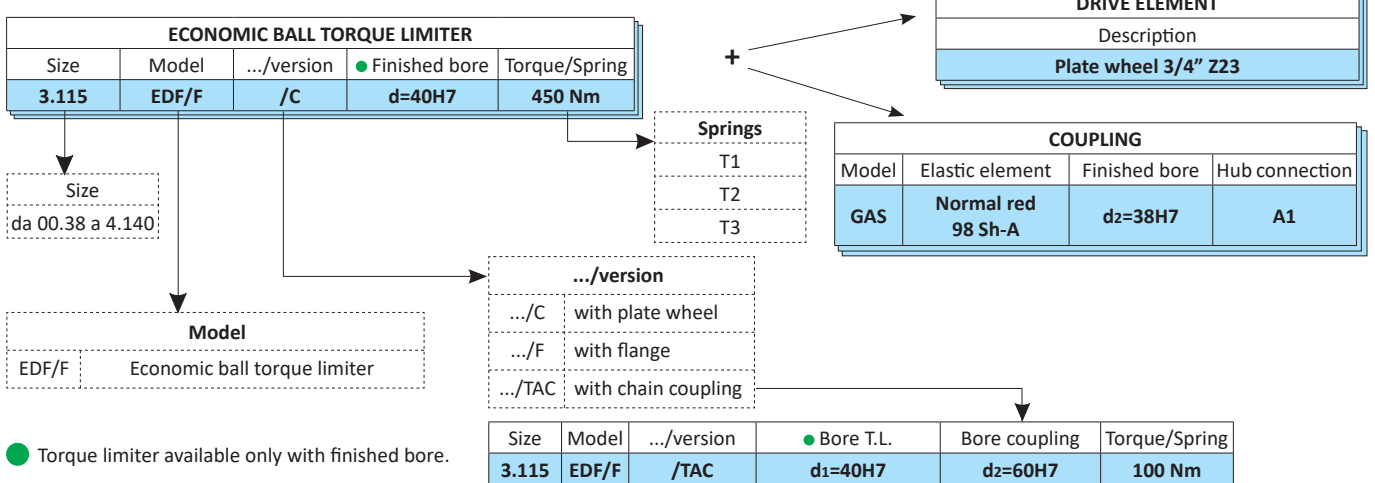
ECONOMIC BALL TORQUE LIMITER

| Size | Model | .../version | ● Finished bore | Torque/Spring |
|---|---|---|---|---|
| 3.115 | EDF/F | /C | d=40H7 | 450 Nm |

+

DRIVE ELEMENT

| Description |
|---|
| Plate wheel 3/4" Z23 |

COUPLING

| Model | Elastic element | Finished bore | Hub connection |
|---|---|---|---|
| GAS | Normal red 98 Sh-A | $d_2$=38H7 | A1 |

| Springs |
|---|
| T1 |
| T2 |
| T3 |

| Size |
|---|
| da 00.38 a 4.140 |

| .../version | |
|---|---|
| .../C | with plate wheel |
| .../F | with flange |
| .../TAC | with chain coupling |

| Model | |
|---|---|
| EDF/F | Economic ball torque limiter |

| Size | Model | .../version | ● Bore T.L. | Bore coupling | Torque/Spring |
|---|---|---|---|---|---|
| 3.115 | EDF/F | /TAC | $d_1$=40H7 | $d_2$=60H7 | 100 Nm |

● Torque limiter available only with finished bore.